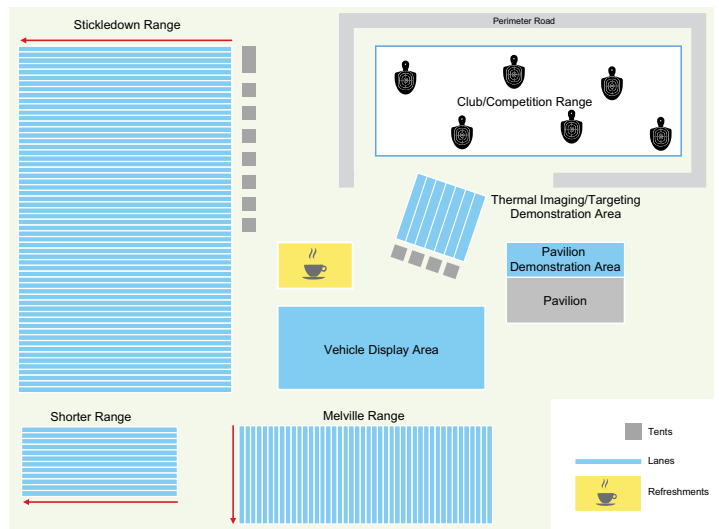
Stickledown Range

Perimeter Road

Club/Competition Range

Thermal Imaging/Targeting Demonstration Area

Pavilion Demonstration Area

Pavilion

Vehicle Display Area

Shorter Range

Melville Range

Tents

Lanes

Refreshments